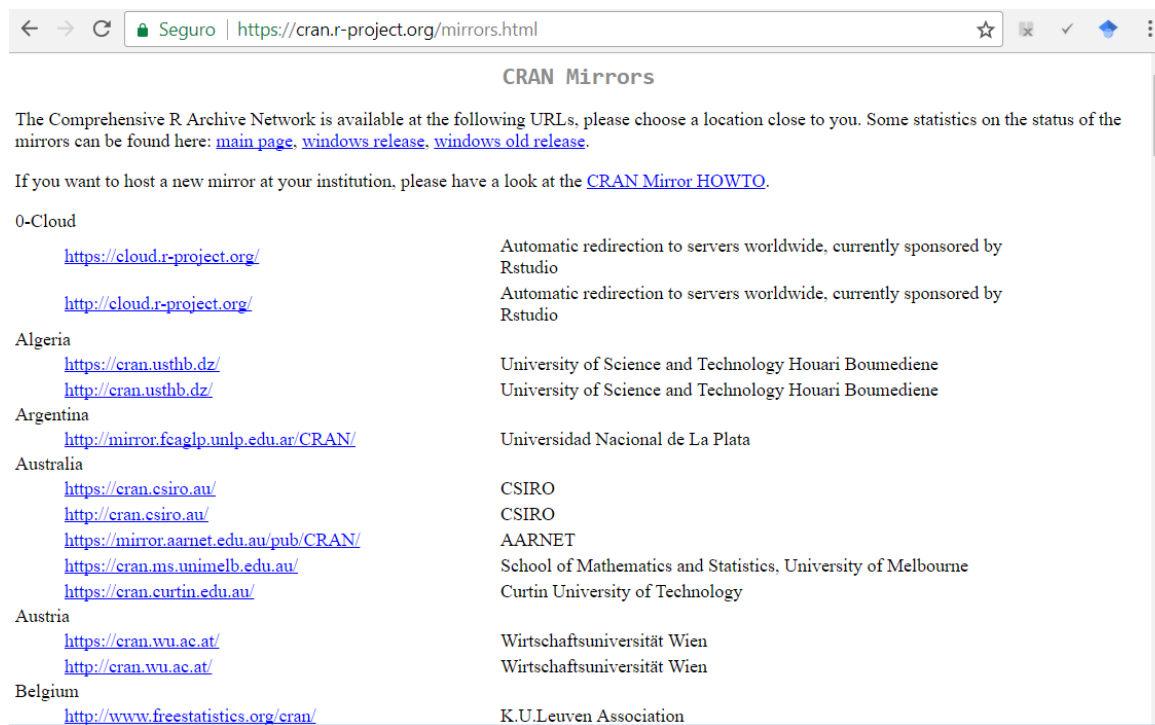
Seguro | https://cran.r-project.org/mirrors.html

CRAN Mirrors

The Comprehensive R Archive Network is available at the following URLs, please choose a location close to you. Some statistics on the status of the mirrors can be found here: main page, windows release, windows old release.

If you want to host a new mirror at your institution, please have a look at the CRAN Mirror HOWTO.

0-Cloud

| | |
|---|---|
| https://cloud.r-project.org/ | Automatic redirection to servers worldwide, currently sponsored by Rstudio |
| http://cloud.r-project.org/ | Automatic redirection to servers worldwide, currently sponsored by Rstudio |

Algeria

| | |
|---|---|
| https://cran.usthb.dz/ | University of Science and Technology Houari Boumediene |
| http://cran.usthb.dz/ | University of Science and Technology Houari Boumediene |

Argentina

| | |
|---|---|
| http://mirror.fcaglp.unlp.edu.ar/CRAN/ | Universidad Nacional de La Plata |

Australia

| | |
|---|---|
| https://cran.csiro.au/ | CSIRO |
| http://cran.csiro.au/ | CSIRO |
| https://mirror.aarnet.edu.au/pub/CRAN/ | AARNET |
| https://cran.ms.unimelb.edu.au/ | School of Mathematics and Statistics, University of Melbourne |
| https://cran.curtin.edu.au/ | Curtin University of Technology |

Austria

| | |
|---|---|
| https://cran.wu.ac.at/ | Wirtschaftsuniversität Wien |
| http://cran.wu.ac.at/ | Wirtschaftsuniversität Wien |

Belgium

| | |
|---|---|
| http://www.freestatistics.org/cran/ | K.U.Leuven Association |